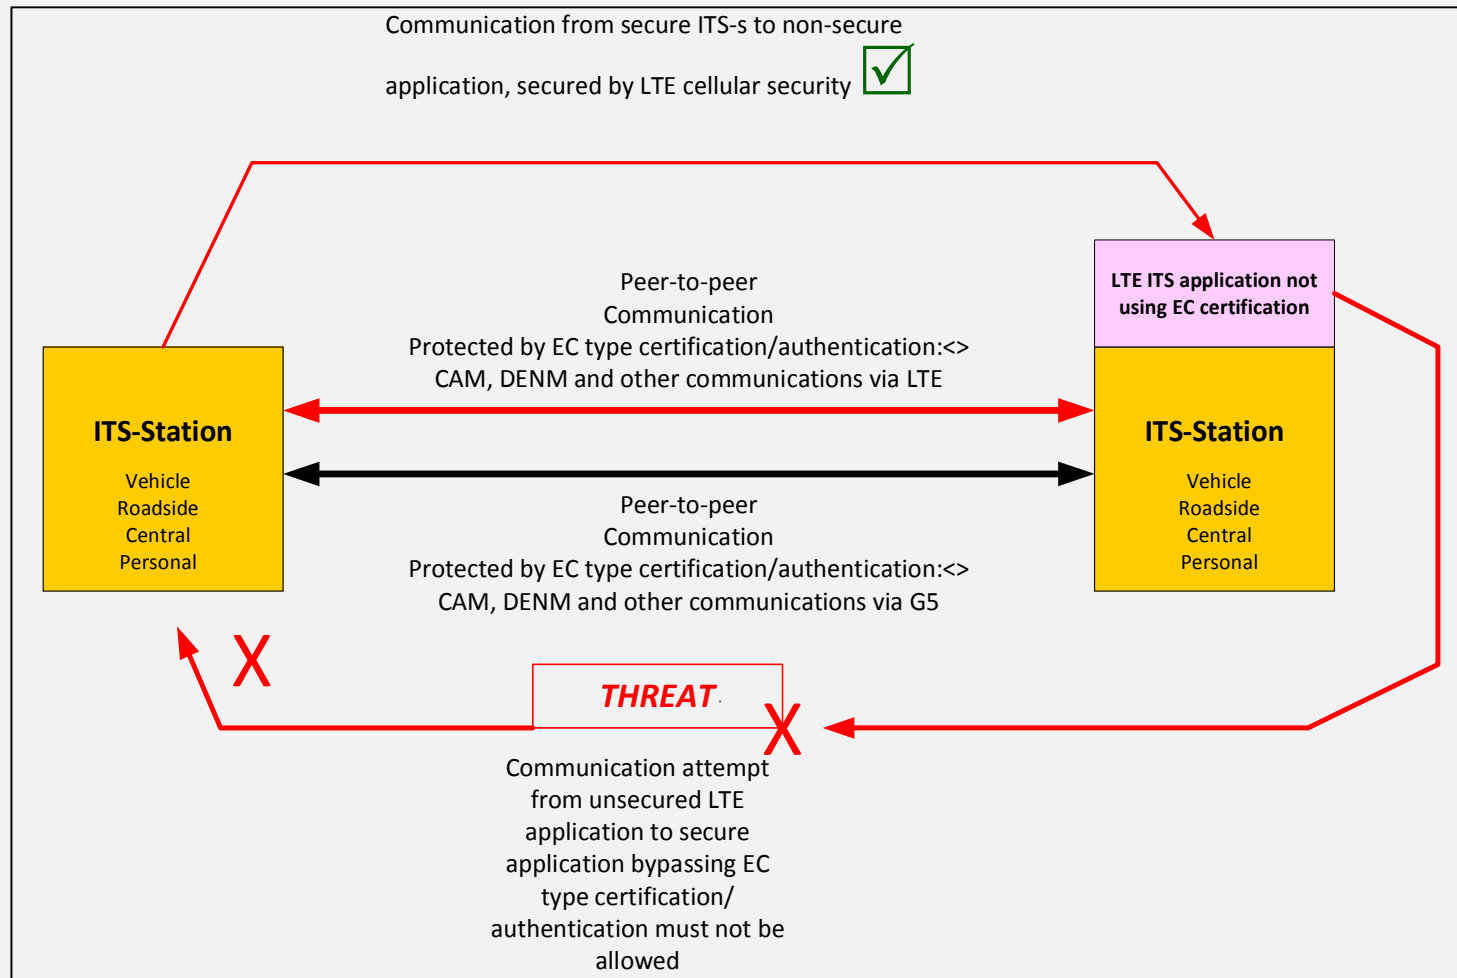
Communication from secure ITS-s to non-secure application, secured by LTE cellular security

LTE ITS application not using EC certification

Peer-to-peer Communication Protected by EC type certification/authentication:<> CAM, DENM and other communications via LTE

ITS-Station

Vehicle
Roadside
Central
Personal

ITS-Station

Vehicle
Roadside
Central
Personal

Peer-to-peer Communication Protected by EC type certification/authentication:<> CAM, DENM and other communications via G5

X

THREAT

X

Communication attempt from unsecured LTE application to secure application bypassing EC type certification/ authentication must not be allowed